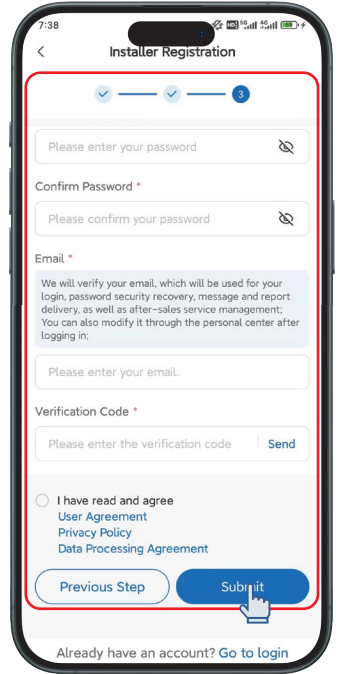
7:38

Installer Registration

3

Please enter your password

Confirm Password *

Please confirm your password

Email *

We will verify your email, which will be used for your login, password security recovery, message and report delivery, as well as after-sales service management; You can also modify it through the personal center after logging in;

Please enter your email.

Verification Code *

Please enter the verification code

Send

I have read and agree
User Agreement
Privacy Policy
Data Processing Agreement

Previous Step

Submit

Already have an account? Go to login